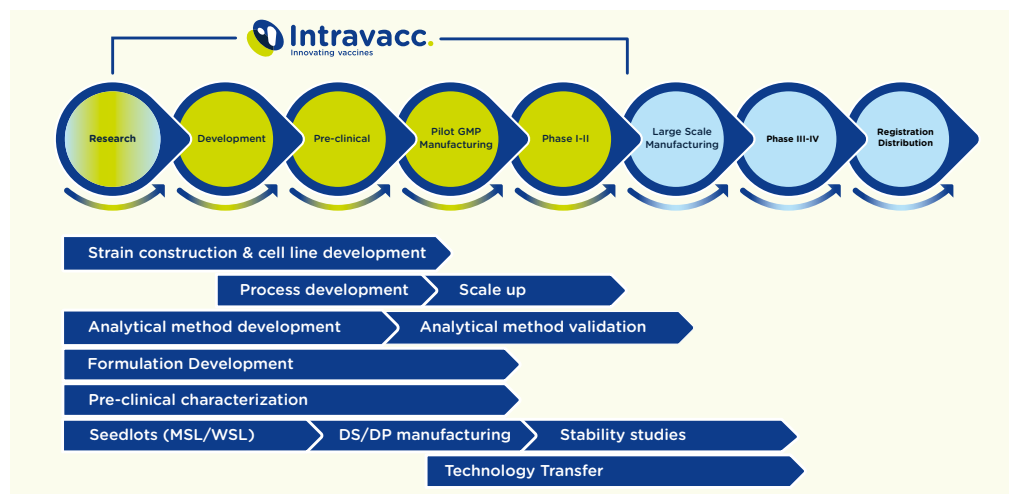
Intravacc.
Innovating vaccines

Research

Development

Pre-clinical

Pilot GMP Manufacturing

Phase I-II

Large Scale Manufacturing

Phase III-IV

Registration Distribution

Strain construction & cell line development

Process development

Scale up

Analytical method development

Analytical method validation

Formulation Development

Pre-clinical characterization

Seedlots (MSL/WSL)

DS/DP manufacturing

Stability studies

Technology Transfer